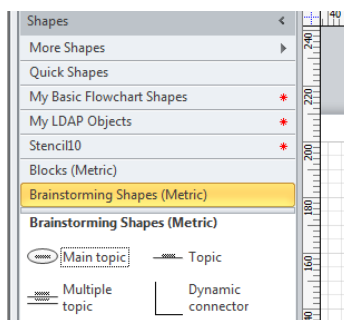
Shapes

More Shapes

Quick Shapes

My Basic Flowchart Shapes *

My LDAP Objects *

Stencil10 *

Blocks (Metric)

Brainstorming Shapes (Metric)

Brainstorming Shapes (Metric)

Main topic

Topic

Multiple topic

Dynamic connector

240

220

200

180

160

140